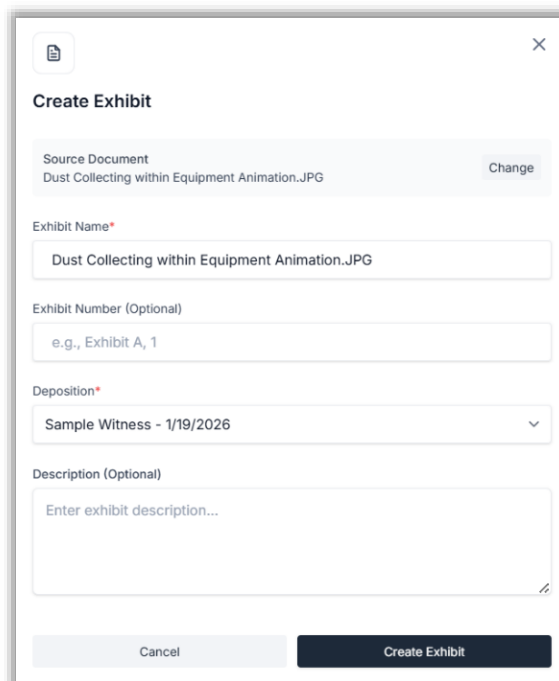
Create Exhibit

Source Document
Dust Collecting within Equipment Animation.JPG

Change

Exhibit Name*

Dust Collecting within Equipment Animation.JPG

Exhibit Number (Optional)

e.g., Exhibit A, 1

Deposition*

Sample Witness - 1/19/2026

Description (Optional)

Enter exhibit description...

Cancel

Create Exhibit